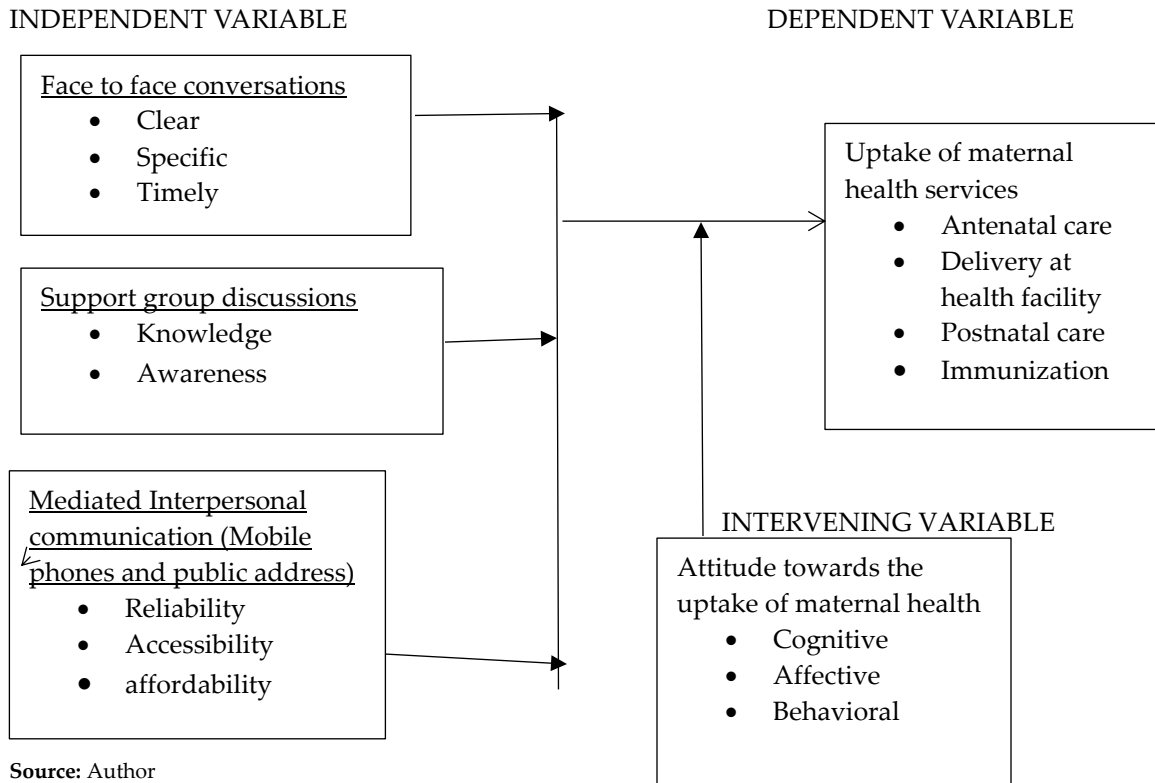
INDEPENDENT VARIABLE

DEPENDENT VARIABLE

Face to face conversations
- Clear
- Specific
- Timely

Support group discussions
- Knowledge
- Awareness

Mediated Interpersonal communication (Mobile phones and public address)
- Reliability
- Accessibility
- affordability

Uptake of maternal health services
- Antenatal care
- Delivery at health facility
- Postnatal care
- Immunization

INTERVENING VARIABLE

Attitude towards the uptake of maternal health
- Cognitive
- Affective
- Behavioral

**Source:** Author